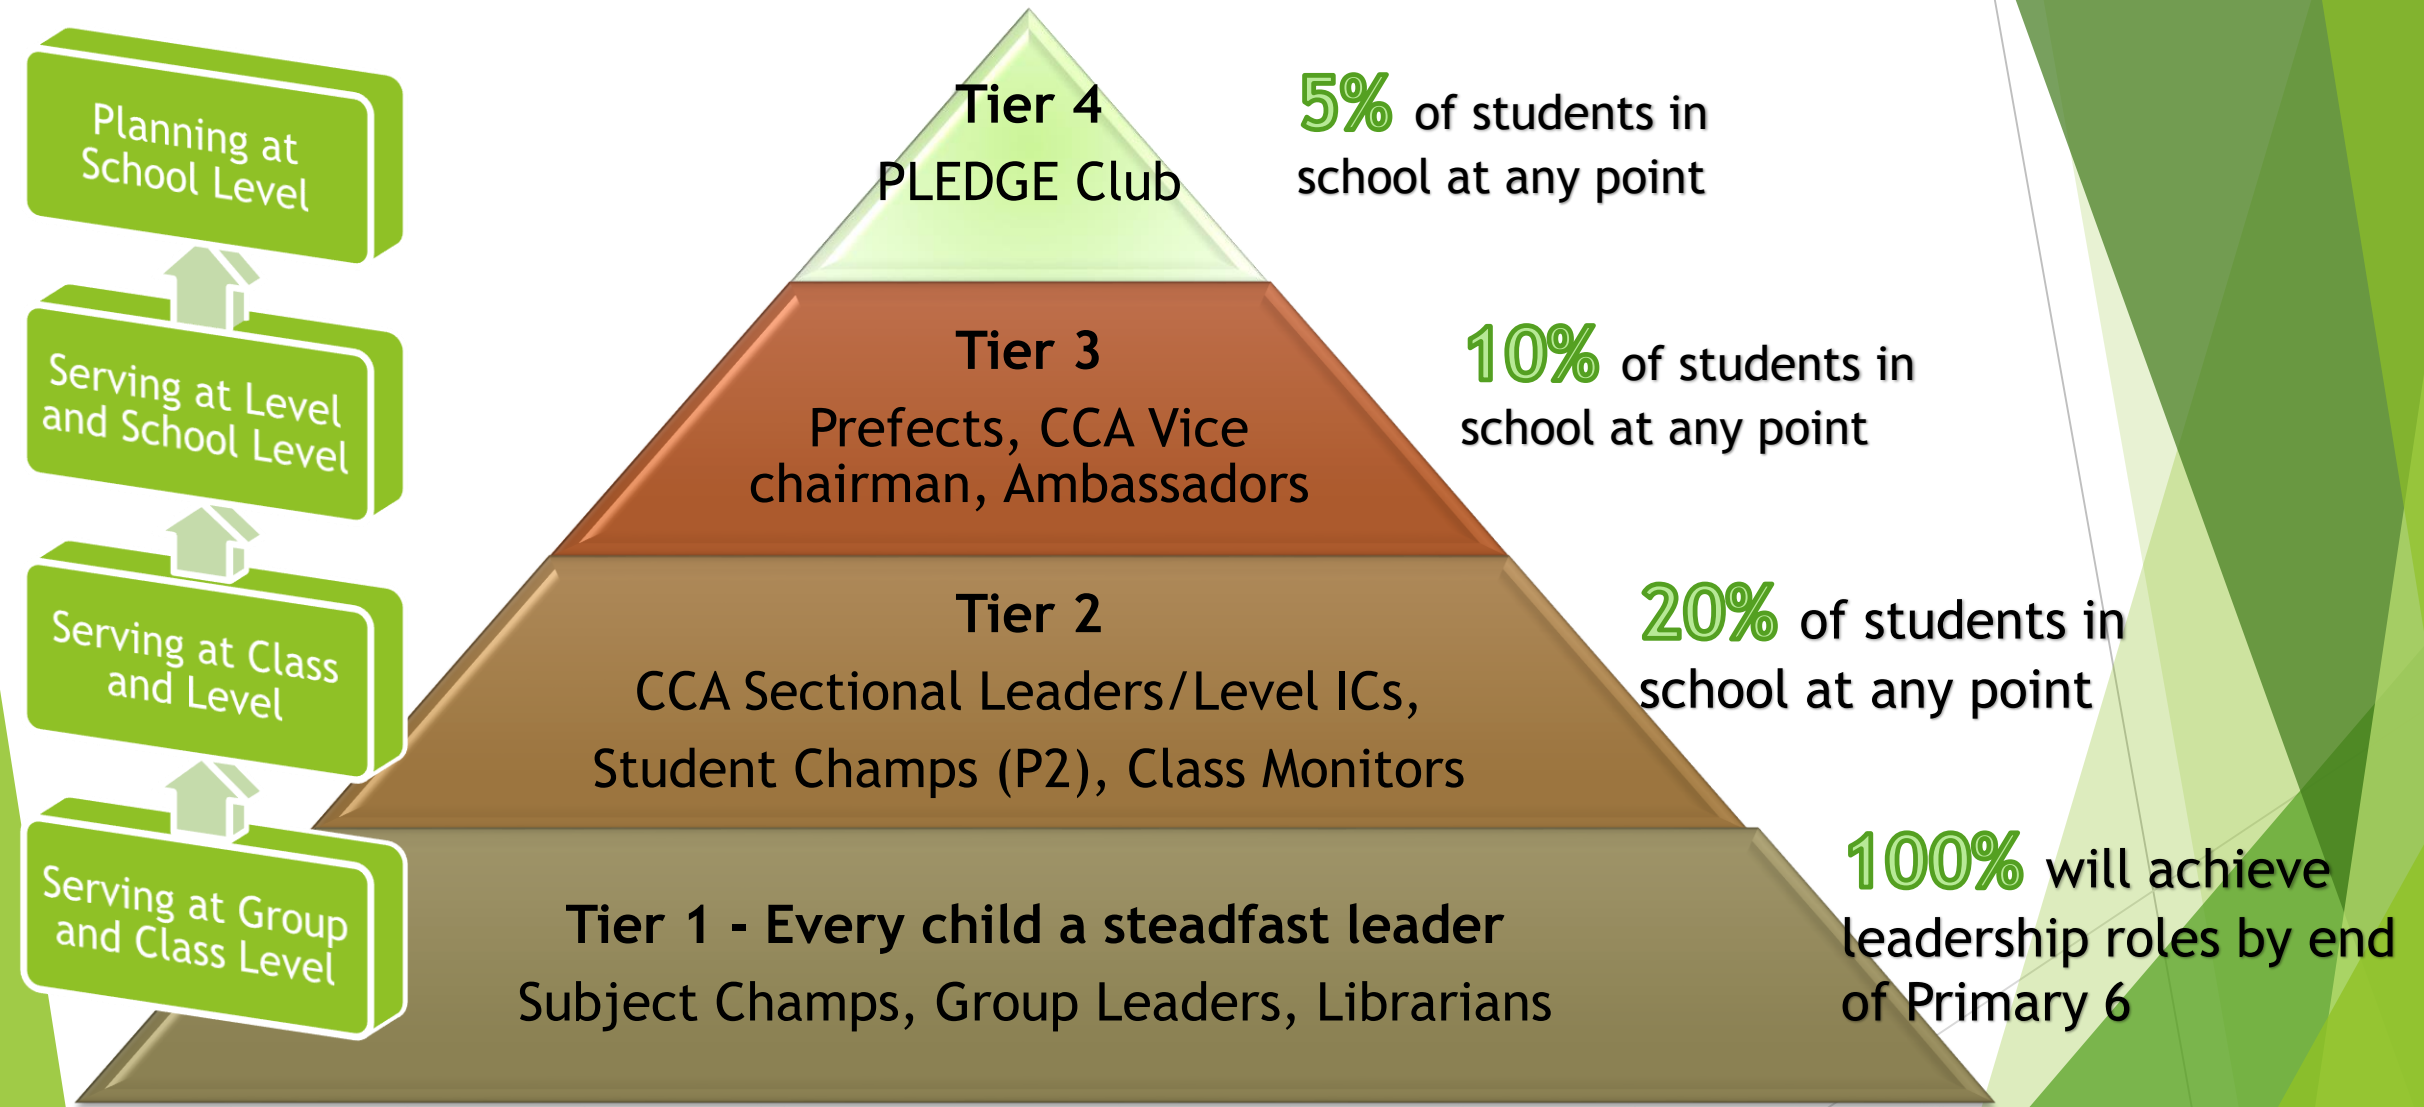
Planning at School Level

Serving at Level and School Level

Serving at Class and Level

Serving at Group and Class Level

Tier 4
PLEDGE Club

5% of students in school at any point

Tier 3
Prefects, CCA Vice chairman, Ambassadors

10% of students in school at any point

Tier 2
CCA Sectional Leaders/Level ICs, Student Champs (P2), Class Monitors

20% of students in school at any point

Tier 1 - Every child a steadfast leader
Subject Champs, Group Leaders, Librarians

100% will achieve leadership roles by end of Primary 6